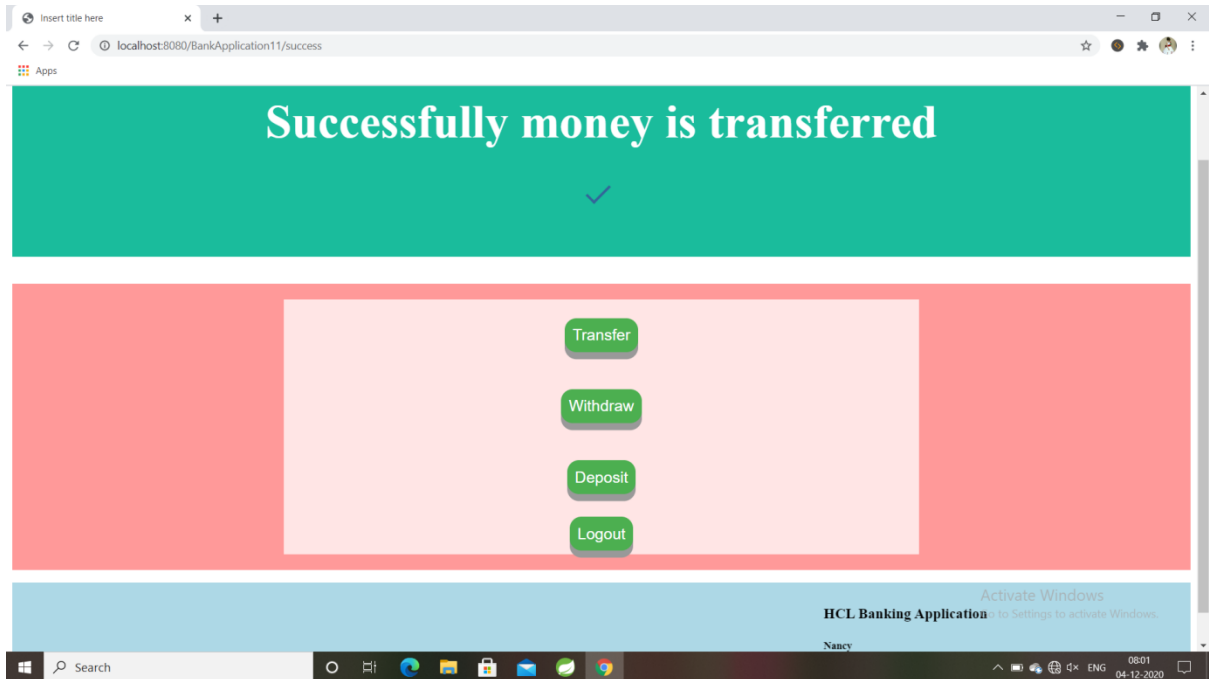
Insert title here
×
+
localhost:8080/BankApplication11/success
Apps

Successfully money is transferred

Transfer

Withdraw

Deposit

Logout

Activate Windows
Go to Settings to activate Windows.

HCL Banking Application

Nancy

Search

ENG 08:01 04-12-2020